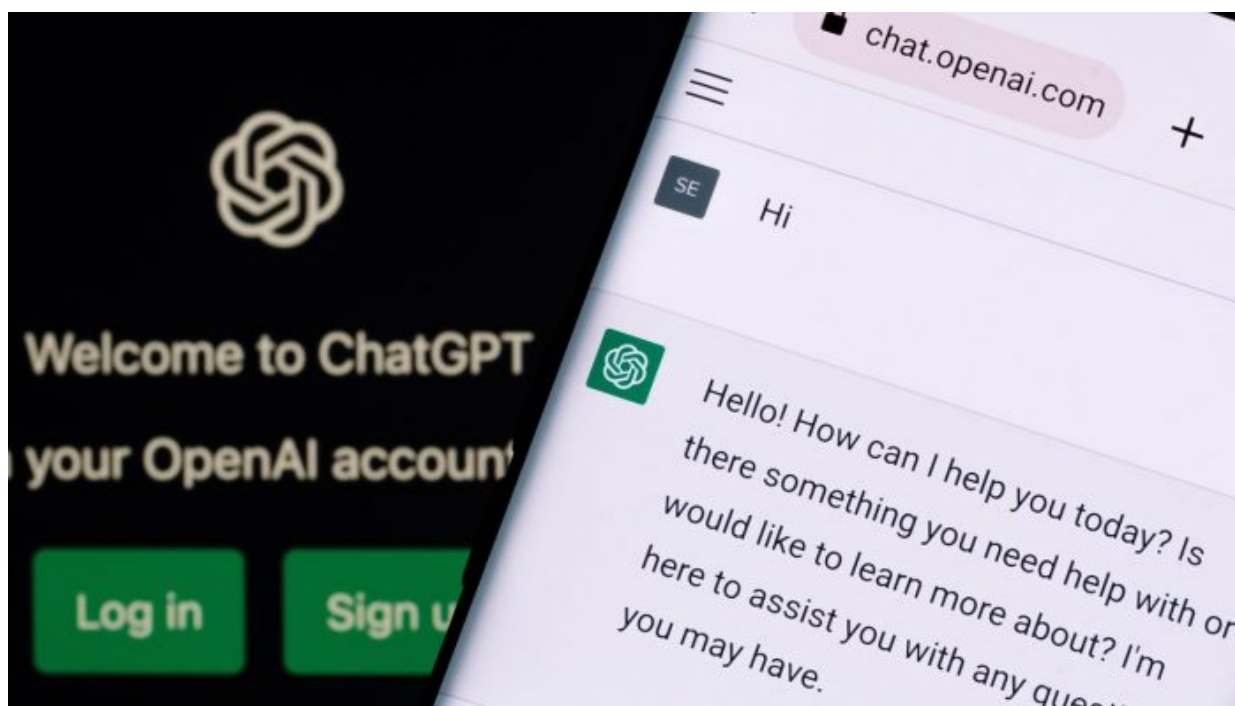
Welcome to ChatGPT

your OpenAI account

Log in

Sign u

chat.openai.com

+

SE

Hi

Hello! How can I help you today? Is there something you need help with or would like to learn more about? I'm here to assist you with any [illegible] you may have.